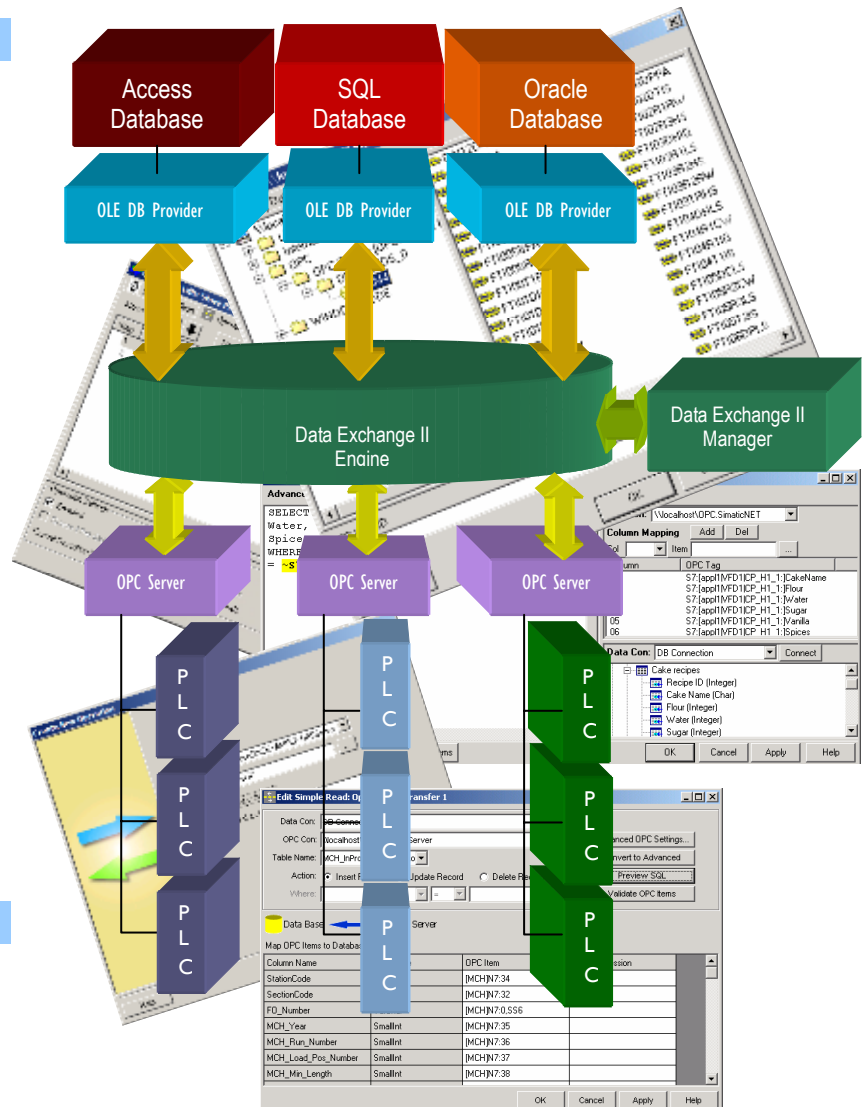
Access Database

SQL Database

Oracle Database

OLE DB Provider

OLE DB Provider

OLE DB Provider

Data Exchange II Engine

Data Exchange II Manager

OPC Server

OPC Server

OPC Server

P L C

P L C

P L C

P L C

P L C

P L C

P L C

P L C

P L C

Advanc

SELECT
Water,
Spice
WHERE
= ~$

\\localhost\OPC.SimaticNET

Column Mapping Add Del

Col Item ...

Column OPC Tag

S7:[appl1MFD1|CP_H1_1:]CakeName
S7:[appl1MFD1|CP_H1_1:]Flour
S7:[appl1MFD1|CP_H1_1:]Water
S7:[appl1MFD1|CP_H1_1:]Sugar
05 S7:[appl1MFD1|CP_H1_1:]Vanilla
06 S7:[appl1MFD1|CP_H1_1:]Spices

Data Con: DB Connection Connect

Cake recipes
Recipe ID (Integer)
Cake Name (Char)
Flour (Integer)
Water (Integer)
Sugar (Integer)

OK Cancel Apply Help

Edit Simple Read: O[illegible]ransfer 1

Data Con: DB Conne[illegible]

OPC Con: \\localhost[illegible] Server

Table Name: MCH_InPro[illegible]

Action: Insert R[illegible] Update Record Delete Rec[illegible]

Where:

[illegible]anced OPC Settings...

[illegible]nvert to Advanced

Preview SQL

Validate OPC Items

Data Base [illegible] Server

Map OPC Items to Databa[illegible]

| Column Name | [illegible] | OPC Item | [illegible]ssion |
|---|---|---|---|
| StationCode | | [MCH]N7:34 | |
| SectionCode | | [MCH]N7:32 | |
| FO_Number | | [MCH]N7:0,SS6 | |
| MCH_Year | SmallInt | [MCH]N7:35 | |
| MCH_Run_Number | SmallInt | [MCH]N7:36 | |
| MCH_Load_Pos_Number | SmallInt | [MCH]N7:37 | |
| MCH_Min_Length | SmallInt | [MCH]N7:38 | |

OK Cancel Apply Help